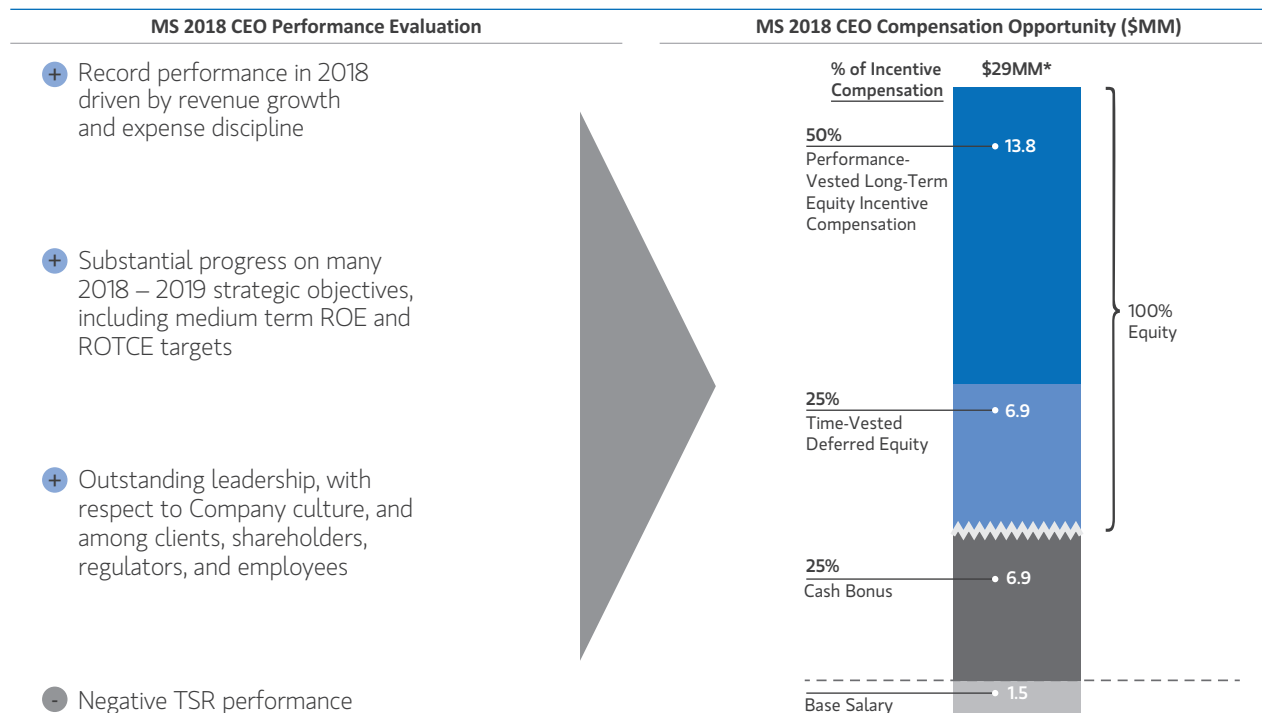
MS 2018 CEO Performance Evaluation

+ Record performance in 2018 driven by revenue growth and expense discipline

+ Substantial progress on many 2018 – 2019 strategic objectives, including medium term ROE and ROTCE targets

+ Outstanding leadership, with respect to Company culture, and among clients, shareholders, regulators, and employees

- Negative TSR performance

MS 2018 CEO Compensation Opportunity ($MM)

% of Incentive Compensation

$29MM*

50%
Performance-Vested Long-Term Equity Incentive Compensation

13.8

100% Equity

25%
Time-Vested Deferred Equity

6.9

25%
Cash Bonus

6.9

Base Salary

1.5